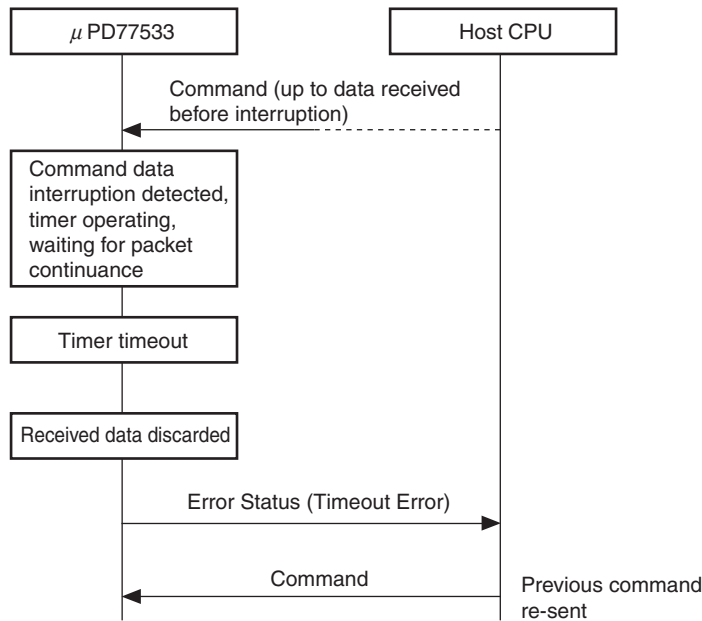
μ PD77533

Host CPU

Command (up to data received before interruption)

Command data interruption detected, timer operating, waiting for packet continuance

Timer timeout

Received data discarded

Error Status (Timeout Error)

Command

Previous command re-sent